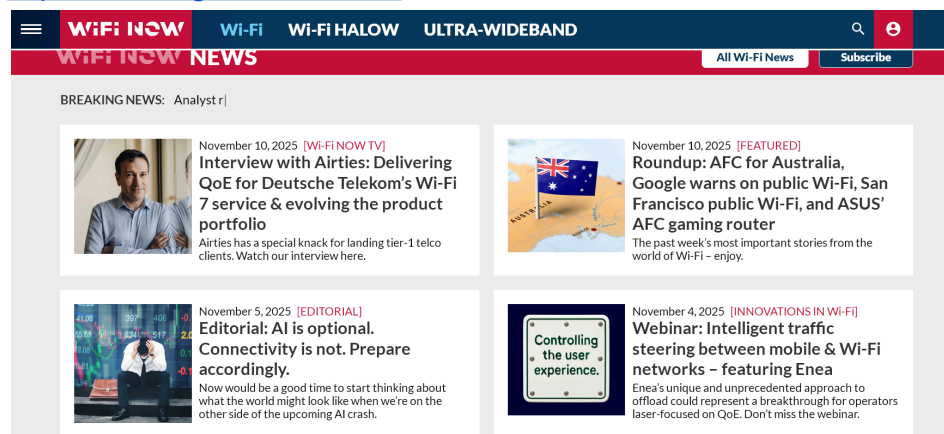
WiFi NOW Wi-Fi Wi-Fi HALOW ULTRA-WIDEBAND

WiFi NOW NEWS

All Wi-Fi News

Subscribe

BREAKING NEWS: Analyst r|

November 10, 2025 [Wi-Fi NOW TV]

Interview with Airties: Delivering QoE for Deutsche Telekom's Wi-Fi 7 service & evolving the product portfolio

Airties has a special knack for landing tier-1 telco clients. Watch our interview here.

November 10, 2025 [FEATURED]

Roundup: AFC for Australia, Google warns on public Wi-Fi, San Francisco public Wi-Fi, and ASUS' AFC gaming router

The past week's most important stories from the world of Wi-Fi – enjoy.

November 5, 2025 [EDITORIAL]

Editorial: AI is optional. Connectivity is not. Prepare accordingly.

Now would be a good time to start thinking about what the world might look like when we're on the other side of the upcoming AI crash.

November 4, 2025 [INNOVATIONS IN Wi-Fi]

Controlling the user experience.

Webinar: Intelligent traffic steering between mobile & Wi-Fi networks – featuring Enea

Enea's unique and unprecedented approach to offload could represent a breakthrough for operators laser-focused on QoE. Don't miss the webinar.